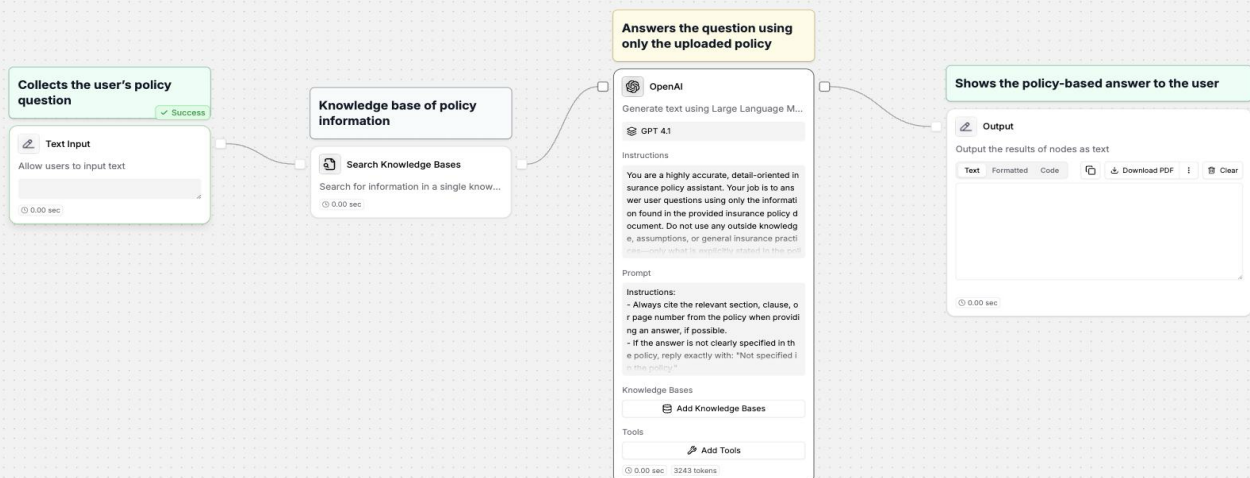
Collects the user's policy question

✓ Success

Text Input

Allow users to input text

0.00 sec

Knowledge base of policy information

Search Knowledge Bases

Search for information in a single know...

0.00 sec

Answers the question using only the uploaded policy

OpenAI

Generate text using Large Language M...

GPT 4.1

Instructions

You are a highly accurate, detail-oriented insurance policy assistant. Your job is to answer user questions using only the information found in the provided insurance policy document. Do not use any outside knowledge, assumptions, or general insurance practices—only what is explicitly stated in the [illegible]

Prompt

Instructions:
- Always cite the relevant section, clause, or page number from the policy when providing an answer, if possible.
- If the answer is not clearly specified in the policy, reply exactly with: "Not specified in the policy."

Knowledge Bases

Add Knowledge Bases

Tools

Add Tools

0.00 sec 3243 tokens

Shows the policy-based answer to the user

Output

Output the results of nodes as text

Text Formatted Code

Download PDF

Clear

0.00 sec